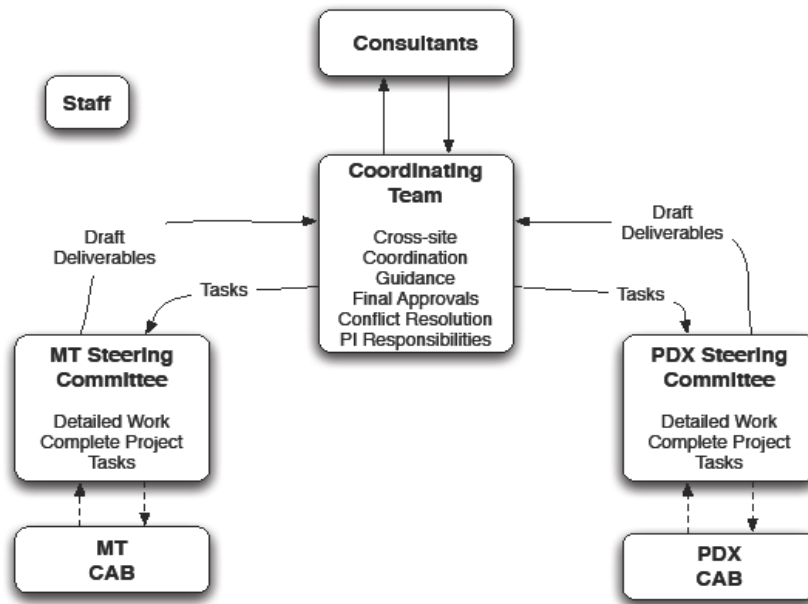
Consultants

Staff

Coordinating Team

Cross-site Coordination Guidance Final Approvals Conflict Resolution PI Responsibilities

Draft Deliverables

Draft Deliverables

Tasks

Tasks

MT Steering Committee

Detailed Work Complete Project Tasks

PDX Steering Committee

Detailed Work Complete Project Tasks

MT CAB

PDX CAB